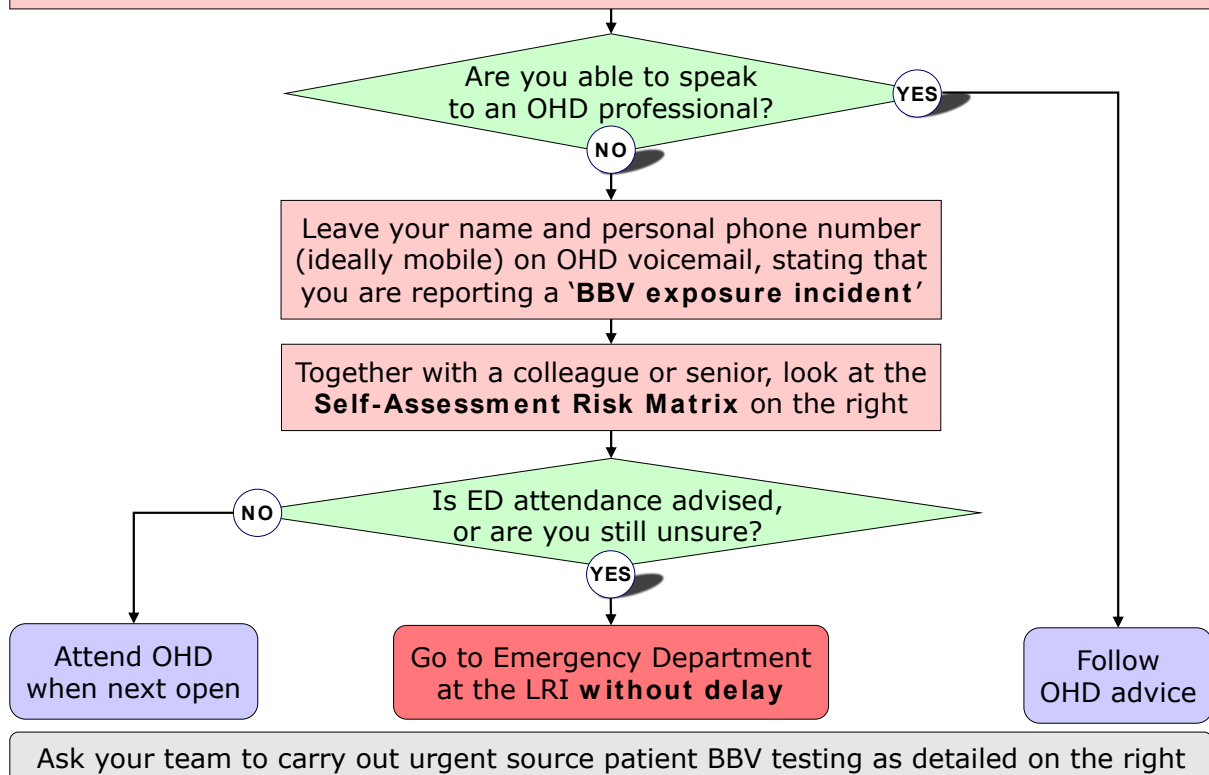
Are you able to speak to an OHD professional?

YES

NO

Leave your name and personal phone number (ideally mobile) on OHD voicemail, stating that you are reporting a '**BBV exposure incident**'

Together with a colleague or senior, look at the **Self-Assessment Risk Matrix** on the right

Is ED attendance advised, or are you still unsure?

NO

YES

Attend OHD when next open

Go to Emergency Department at the LRI **without delay**

Follow OHD advice

Ask your team to carry out urgent source patient BBV testing as detailed on the right